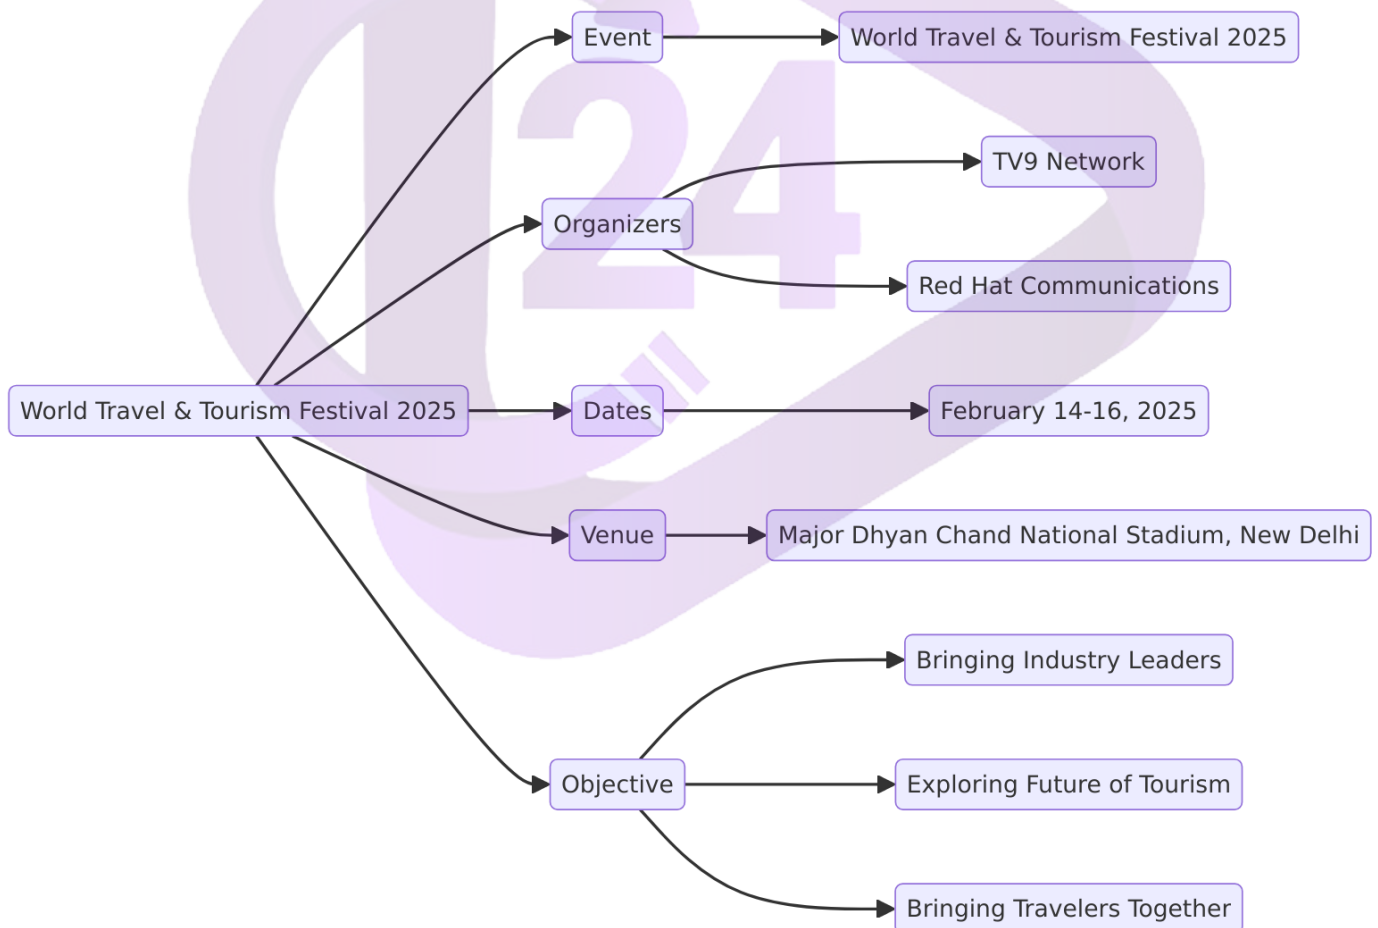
World Travel & Tourism Festival 2025

Event

World Travel & Tourism Festival 2025

Organizers

TV9 Network

Red Hat Communications

Dates

February 14-16, 2025

Venue

Major Dhyan Chand National Stadium, New Delhi

Objective

Bringing Industry Leaders

Exploring Future of Tourism

Bringing Travelers Together

24